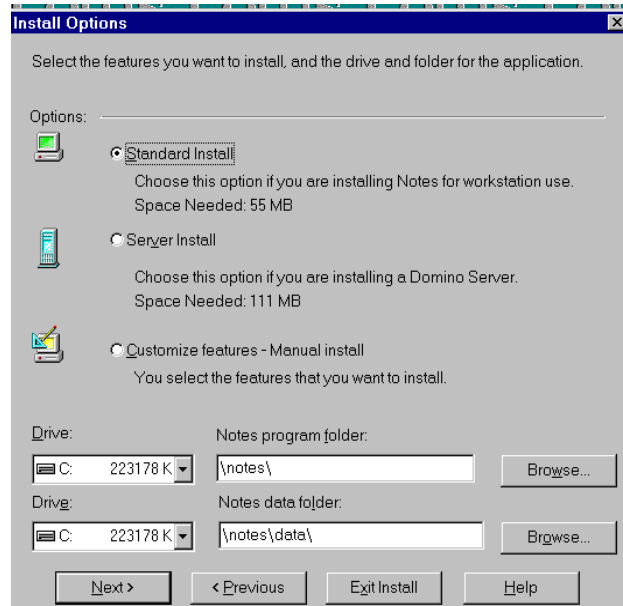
Install Options

Select the features you want to install, and the drive and folder for the application.

Options:

Standard Install
Choose this option if you are installing Notes for workstation use.
Space Needed: 55 MB

Server Install
Choose this option if you are installing a Domino Server.
Space Needed: 111 MB

Customize features - Manual install
You select the features that you want to install.

Drive:
C: 223178 K
Notes program folder:
\notes\
Browse...

Drive:
C: 223178 K
Notes data folder:
\notes\data\
Browse...

Next >
< Previous
Exit Install
Help